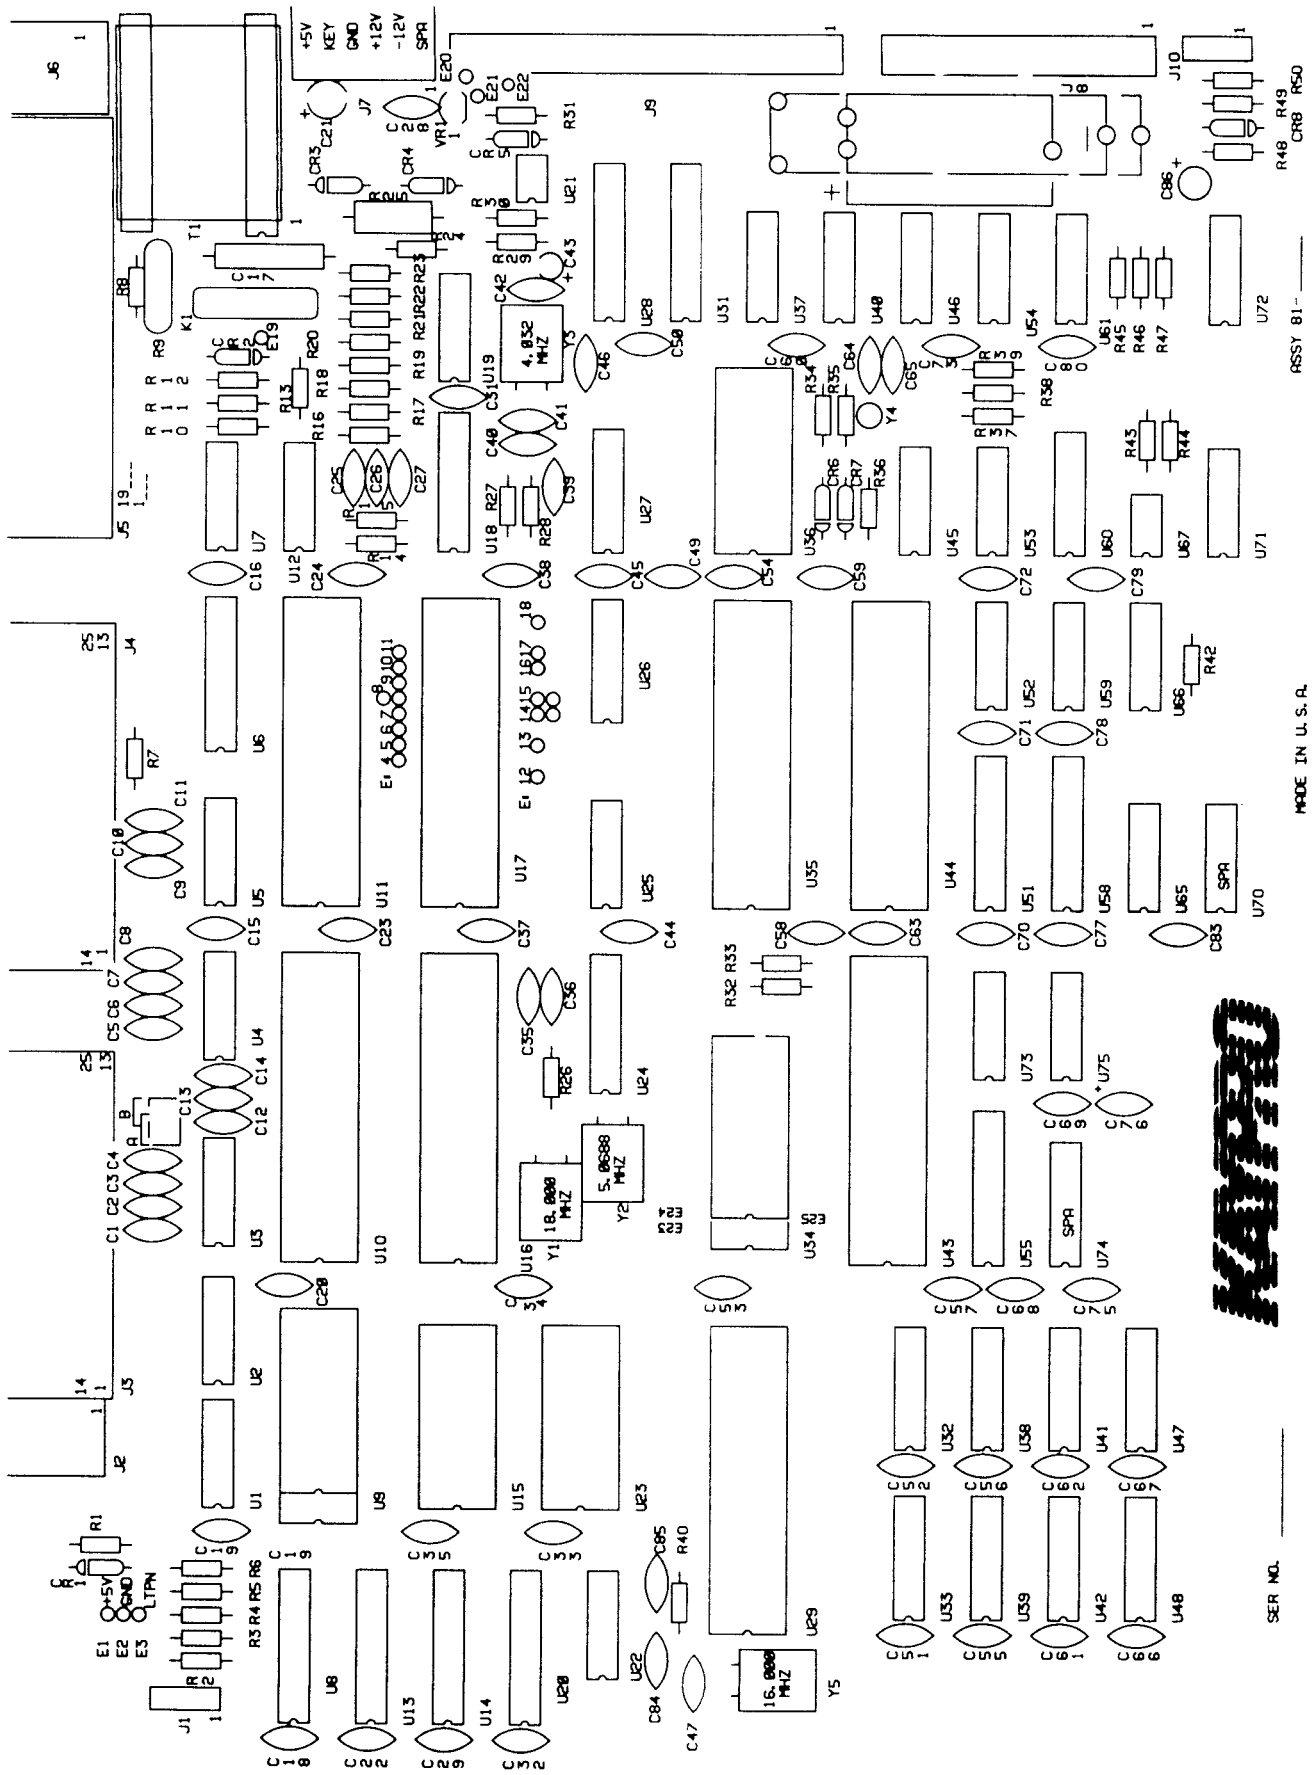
J6
1
T1
1
+5V
KEY
GND
+12V
-12V
SPA
J7
C21
VR1
E20
E21
E22
1
J9
J10
1
1
R31
CR3
CR4
R25
R24
R30
R29
C43
C42
U21
J8
C86
R48
CR8
R49
R50
R8
R9
K1
C17
R23
R22
R21
R20
R19
R18
R17
R16
R13
CR2
E19
R12
R11
R10
4.032 MHZ
Y3
U19
C31
U28
C50
U31
U37
U40
U46
U54
U61
R45
R46
R47
U72
ASSY 81-
C46
C60
C64
C65
C73
R34
R35
R39
R38
C80
Y4
C40
C41
R37
R43
R44
J5
19
1
U7
U12
C25
C26
C27
R15
R14
U18
R27
R28
C39
U27
CR6
CR7
R36
U36
U45
U53
U60
U67
U71
C16
C24
C38
C45
C49
C54
C59
C72
C79
25
13
J4
E1 4 5 6 7 8 9 10 11
E1 12 13 14 15 16 17 18
U6
U26
U52
U59
U66
R42
R7
C11
C10
C9
U5
U11
U17
U25
U35
U44
U51
U58
U65
SPA
U70
MADE IN U.S.A.
C71
C78
C15
C23
C37
C44
C58
C63
C70
C77
C83
14
1
C8
C7
C6
C5
R32
R33
C35
C36
U4
C14
C13
C12
B
A
25
13
R26
U24
U73
U75
C69
C76
C4
C3
C2
C1
U3
U10
U16
Y1
18.000 MHZ
5.0688 MHZ
Y2
E24
E23
U34
E25
U43
U55
SPA
U74
C20
C34
C53
C57
C68
C75
14
1
J3
1
J2
U2
U32
U38
U41
U47
C52
C56
C62
C67
U1
U9
U15
U23
C19
C19
C35
C33
C85
R40
CR1
R1
+5V
GND
LTPN
E1
E2
E3
R3 R4 R5 R6
R2
J1
1
U8
U13
U14
U20
U22
U29
C84
C47
16.000 MHZ
Y5
U33
U39
U42
U48
C51
C55
C61
C66
C18
C22
C29
C32
SER NO.